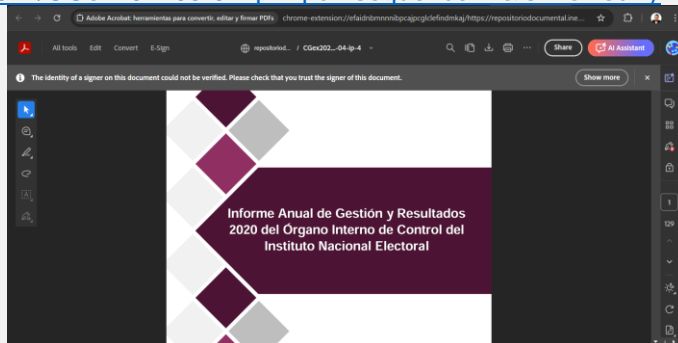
Adobe Acrobat: herramientas para convertir, editar y firmar PDFs chrome-extension://efaidnbmnnnibpcajpcglclefindmkaj/https://repositoriodocumental.ine...

All tools Edit Convert E-Sign

repositoriod... / CGex202...-04-ip-4

Share AI Assistant

The identity of a signer on this document could not be verified. Please check that you trust the signer of this document.

Show more

Informe Anual de Gestión y Resultados 2020 del Órgano Interno de Control del Instituto Nacional Electoral

1

129